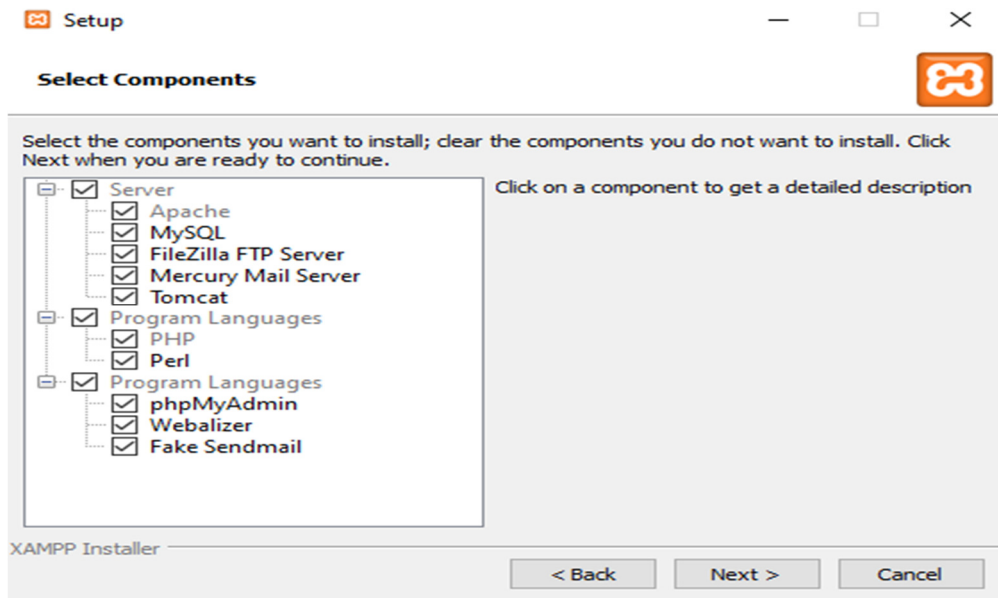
Setup

Select Components

Select the components you want to install; clear the components you do not want to install. Click Next when you are ready to continue.

Server
Apache
MySQL
FileZilla FTP Server
Mercury Mail Server
Tomcat
Program Languages
PHP
Perl
Program Languages
phpMyAdmin
Webalizer
Fake Sendmail

Click on a component to get a detailed description

XAMPP Installer

< Back
Next >
Cancel